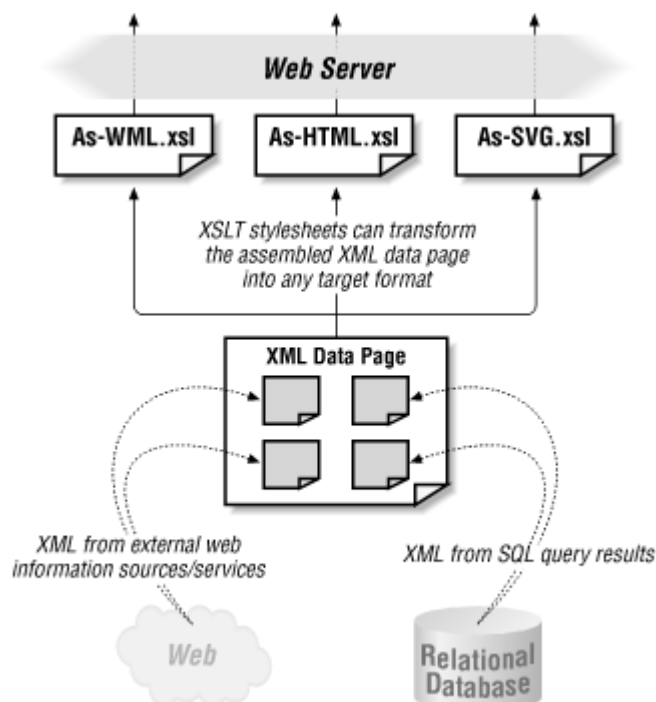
Web Server

As-WML.xsl

As-HTML.xsl

As-SVG.xsl

XSLT stylesheets can transform the assembled XML data page into any target format

XML Data Page

XML from external web information sources/services

XML from SQL query results

Web

Relational Database